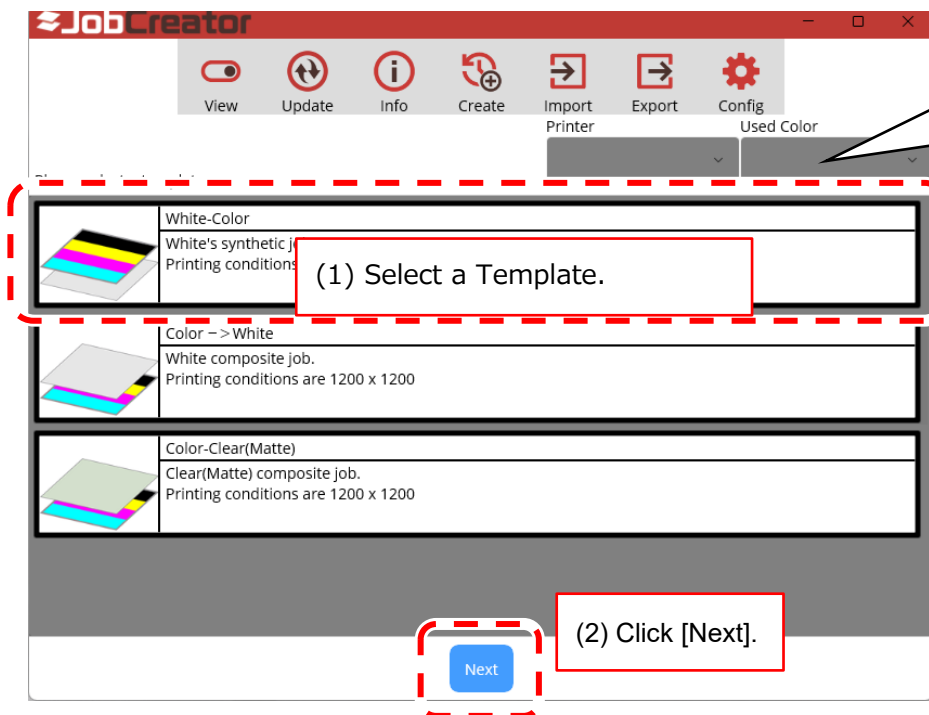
JobCreator

View
Update
Info
Create
Import
Export
Config

Printer
Used Color

White-Color
White's synthetic jo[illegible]
Printing conditions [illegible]

(1) Select a Template.

Color－>White
White composite job.
Printing conditions are 1200 x 1200

Color-Clear(Matte)
Clear(Matte) composite job.
Printing conditions are 1200 x 1200

(2) Click [Next].

Next